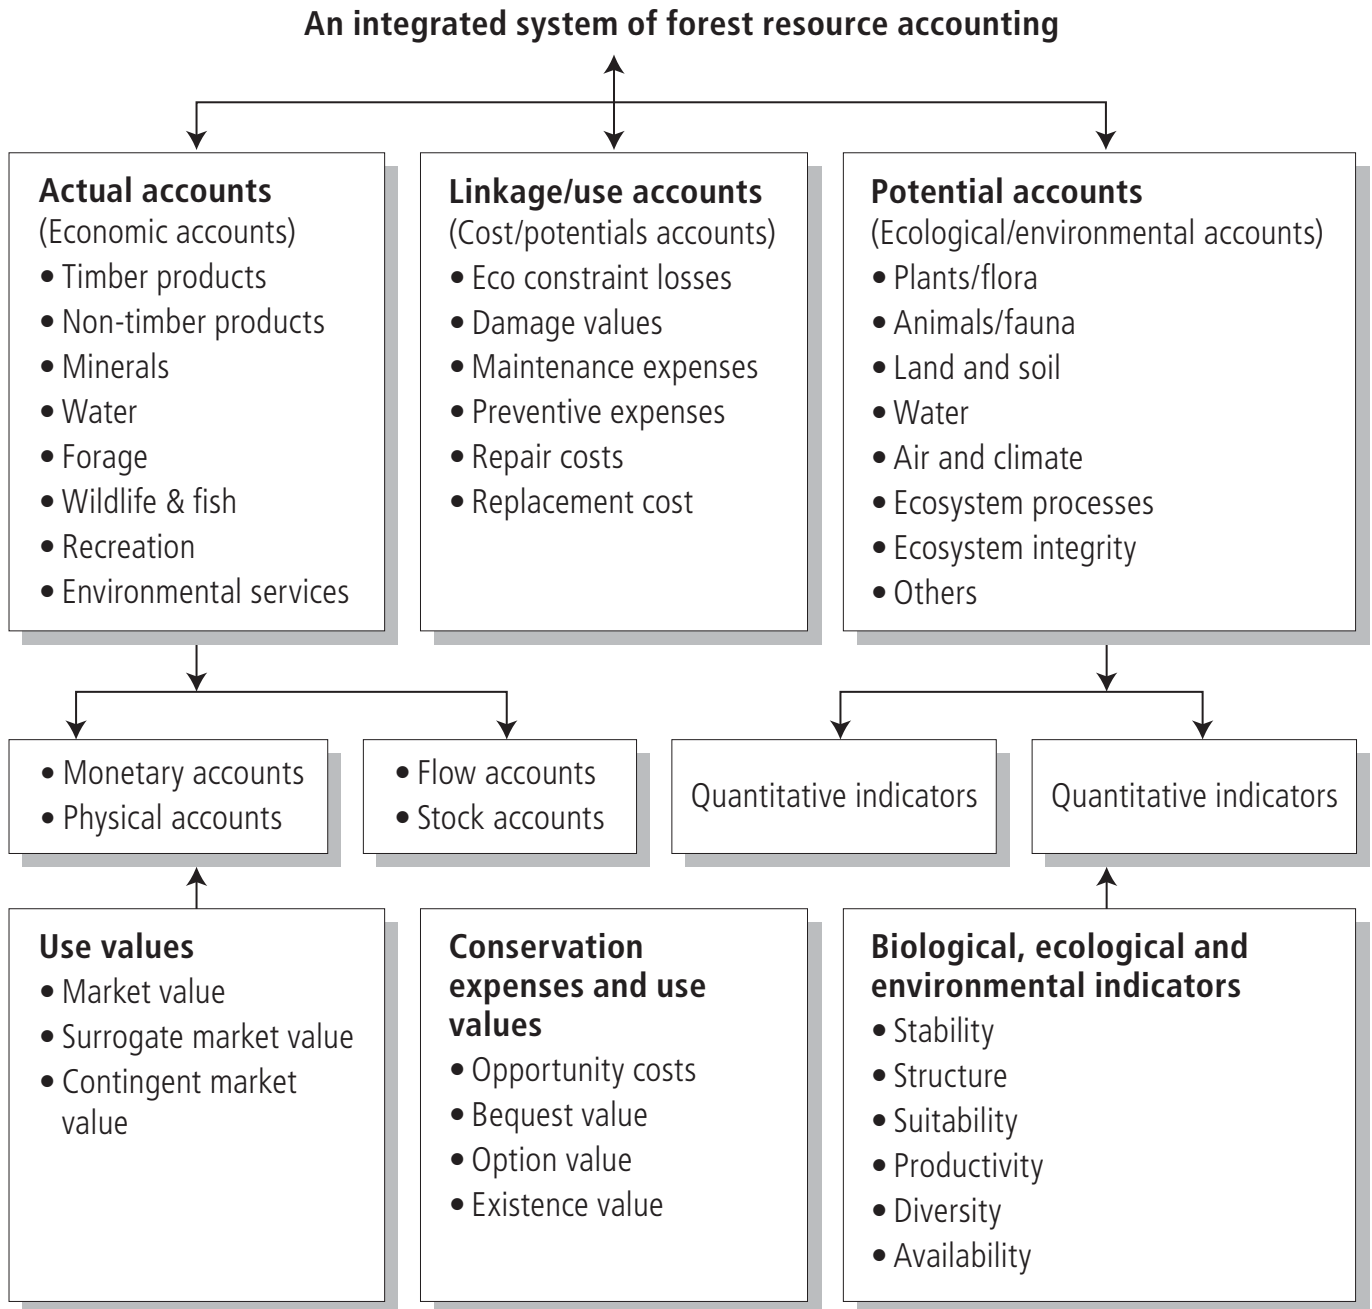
An integrated system of forest resource accounting

**Actual accounts**
(Economic accounts)
• Timber products
• Non-timber products
• Minerals
• Water
• Forage
• Wildlife & fish
• Recreation
• Environmental services

**Linkage/use accounts**
(Cost/potentials accounts)
• Eco constraint losses
• Damage values
• Maintenance expenses
• Preventive expenses
• Repair costs
• Replacement cost

**Potential accounts**
(Ecological/environmental accounts)
• Plants/flora
• Animals/fauna
• Land and soil
• Water
• Air and climate
• Ecosystem processes
• Ecosystem integrity
• Others

• Monetary accounts
• Physical accounts

• Flow accounts
• Stock accounts

Quantitative indicators

Quantitative indicators

**Use values**
• Market value
• Surrogate market value
• Contingent market value

**Conservation expenses and use values**
• Opportunity costs
• Bequest value
• Option value
• Existence value

**Biological, ecological and environmental indicators**
• Stability
• Structure
• Suitability
• Productivity
• Diversity
• Availability